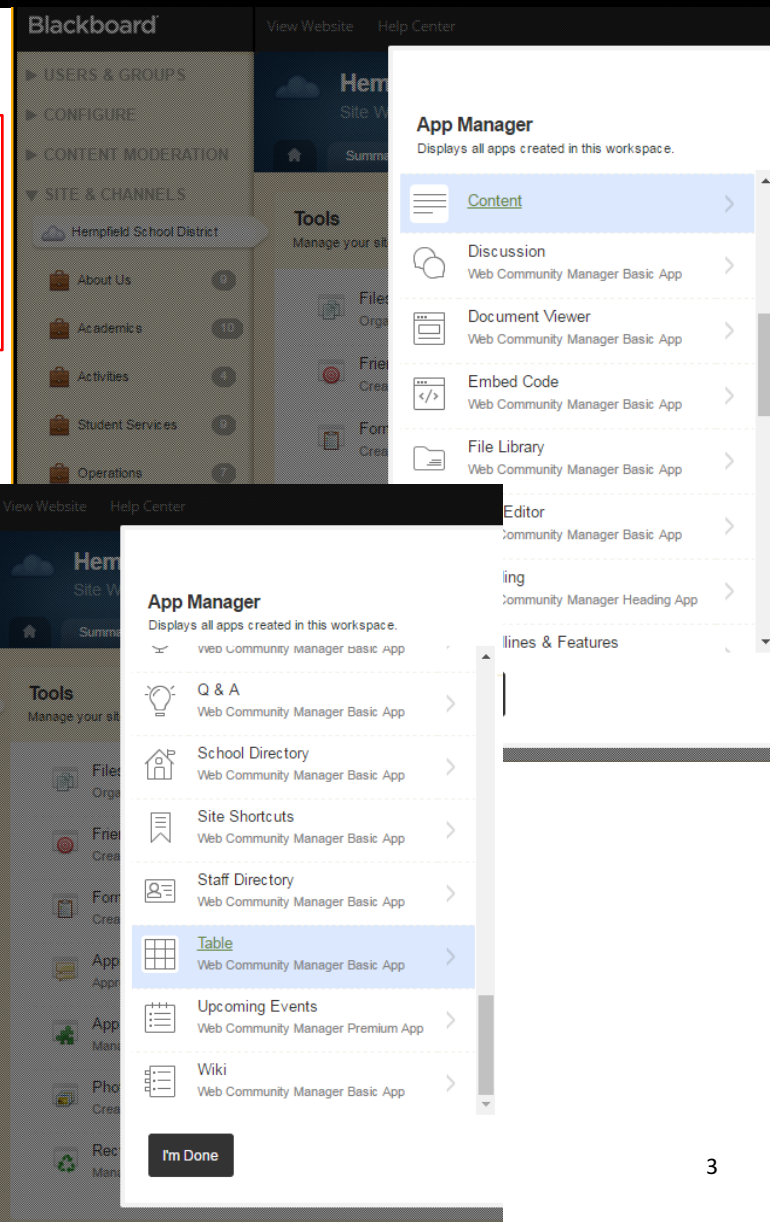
Blackboard View Website Help Center

USERS & GROUPS
CONFIGURE
CONTENT MODERATION
SITE & CHANNELS
Hempfield School District
About Us 0
Academics 10
Activities 4
Student Services 0
Operations 7

Hem
Site W
Summ

Tools
Manage your sit

File
Orga
Frie
Crea
Form
Crea

App Manager
Displays all apps created in this workspace.

Content

Discussion
Web Community Manager Basic App

Document Viewer
Web Community Manager Basic App

Embed Code
Web Community Manager Basic App

File Library
Web Community Manager Basic App

Editor
Community Manager Basic App

ling
Community Manager Heading App

llines & Features

View Website Help Center

Hem
Site W
Summ

Tools
Manage your sit

File
Orga
Frie
Crea
Form
Crea
App
Appr
App
Mana
Pho
Crea
Rec
Mana

App Manager
Displays all apps created in this workspace.

Web Community Manager Basic App

Q & A
Web Community Manager Basic App

School Directory
Web Community Manager Basic App

Site Shortcuts
Web Community Manager Basic App

Staff Directory
Web Community Manager Basic App

Table
Web Community Manager Basic App

Upcoming Events
Web Community Manager Premium App

Wiki
Web Community Manager Basic App

I'm Done

3